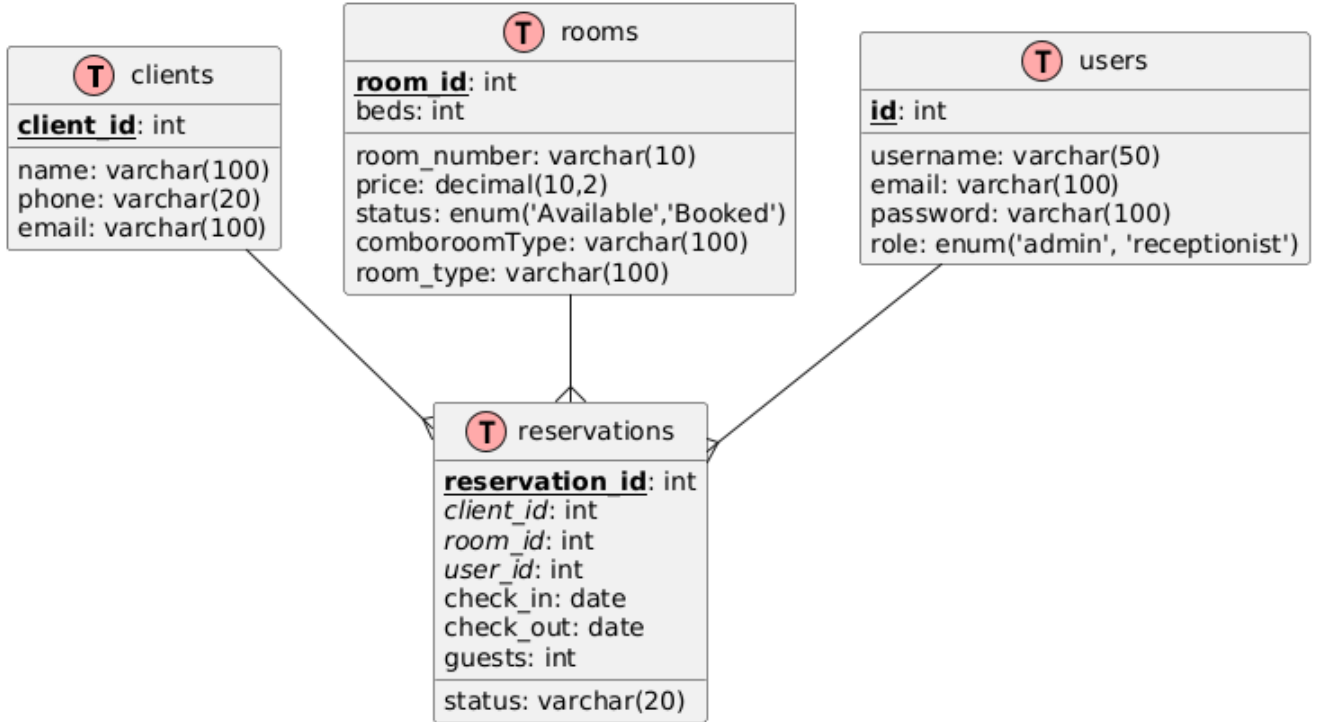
T clients

client_id: int

name: varchar(100)
phone: varchar(20)
email: varchar(100)

T rooms

room_id: int
beds: int

room_number: varchar(10)
price: decimal(10,2)
status: enum('Available','Booked')
comboroomType: varchar(100)
room_type: varchar(100)

T users

id: int

username: varchar(50)
email: varchar(100)
password: varchar(100)
role: enum('admin', 'receptionist')

T reservations

reservation_id: int
client_id: int
room_id: int
user_id: int
check_in: date
check_out: date
guests: int

status: varchar(20)